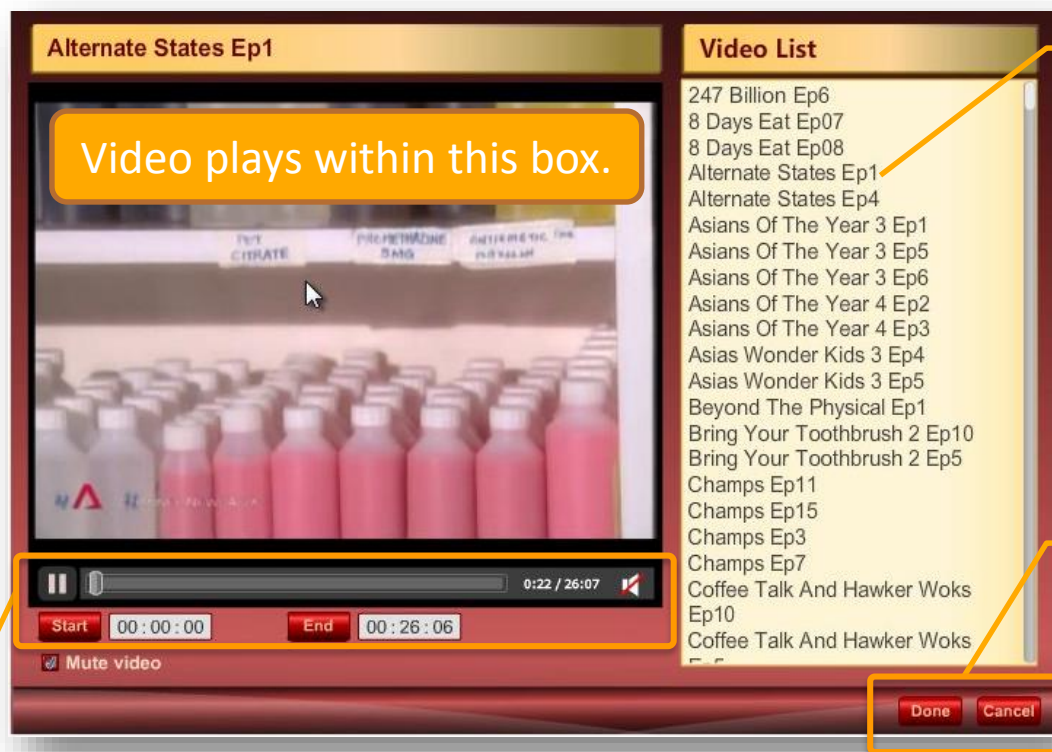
Alternate States Ep1

Video List

Video plays within this box.

247 Billion Ep6
8 Days Eat Ep07
8 Days Eat Ep08
Alternate States Ep1
Alternate States Ep4
Asians Of The Year 3 Ep1
Asians Of The Year 3 Ep5
Asians Of The Year 3 Ep6
Asians Of The Year 4 Ep2
Asians Of The Year 4 Ep3
Asias Wonder Kids 3 Ep4
Asias Wonder Kids 3 Ep5
Beyond The Physical Ep1
Bring Your Toothbrush 2 Ep10
Bring Your Toothbrush 2 Ep5
Champs Ep11
Champs Ep15
Champs Ep3
Champs Ep7
Coffee Talk And Hawker Woks Ep10
Coffee Talk And Hawker Woks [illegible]

PET CITRATE PROMETHAZINE 5MG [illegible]

0:22 / 26:07

Start 00 : 00 : 00 End 00 : 26 : 06

Mute video

Done Cancel